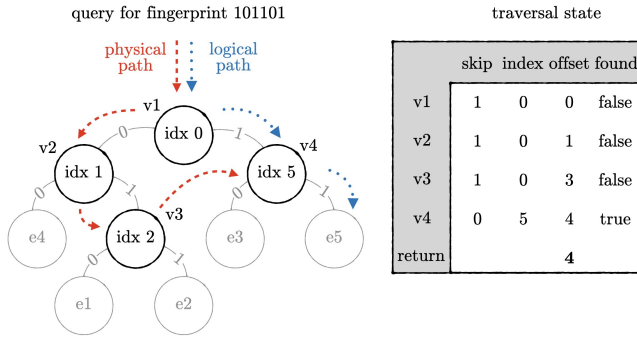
query for fingerprint 101101

physical path

logical path

v1
idx 0
0
1
v2
idx 1
v4
idx 5
0
1
0
1
e4
v3
idx 2
e3
e5
0
1
e1
e2

traversal state

|  | skip | index | offset | found |
|---|---|---|---|---|
| v1 | 1 | 0 | 0 | false |
| v2 | 1 | 0 | 1 | false |
| v3 | 1 | 0 | 3 | false |
| v4 | 0 | 5 | 4 | true |
| return |  |  | 4 |  |